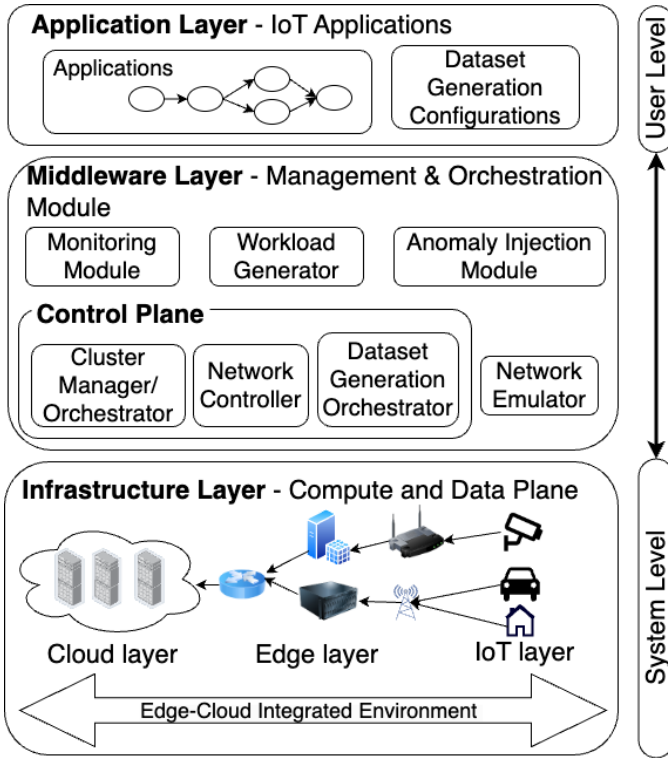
**Application Layer** - IoT Applications

Applications

Dataset Generation Configurations

User Level

**Middleware Layer** - Management & Orchestration Module

Monitoring Module

Workload Generator

Anomaly Injection Module

**Control Plane**

Cluster Manager/ Orchestrator

Network Controller

Dataset Generation Orchestrator

Network Emulator

**Infrastructure Layer** - Compute and Data Plane

System Level

Cloud layer

Edge layer

IoT layer

Edge-Cloud Integrated Environment